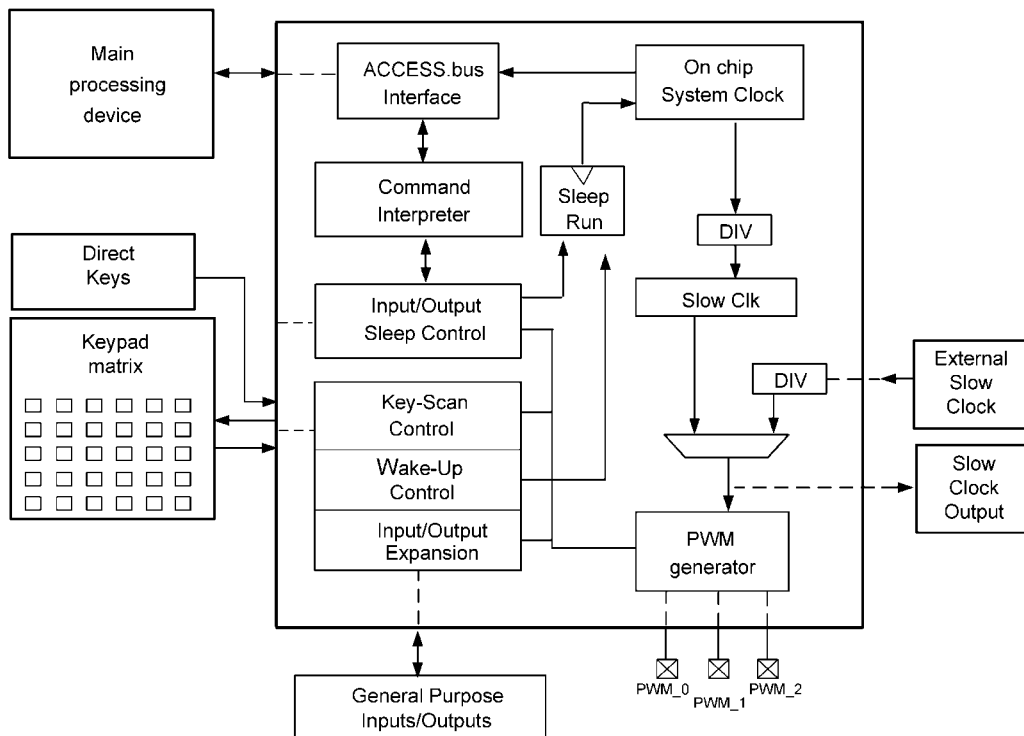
Main processing device

ACCESS.bus Interface

On chip System Clock

Command Interpreter

Sleep Run

DIV

Direct Keys

Input/Output Sleep Control

Slow Clk

Keypad matrix

DIV

External Slow Clock

Key-Scan Control

Wake-Up Control

Slow Clock Output

Input/Output Expansion

PWM generator

PWM_0 PWM_1 PWM_2

General Purpose Inputs/Outputs